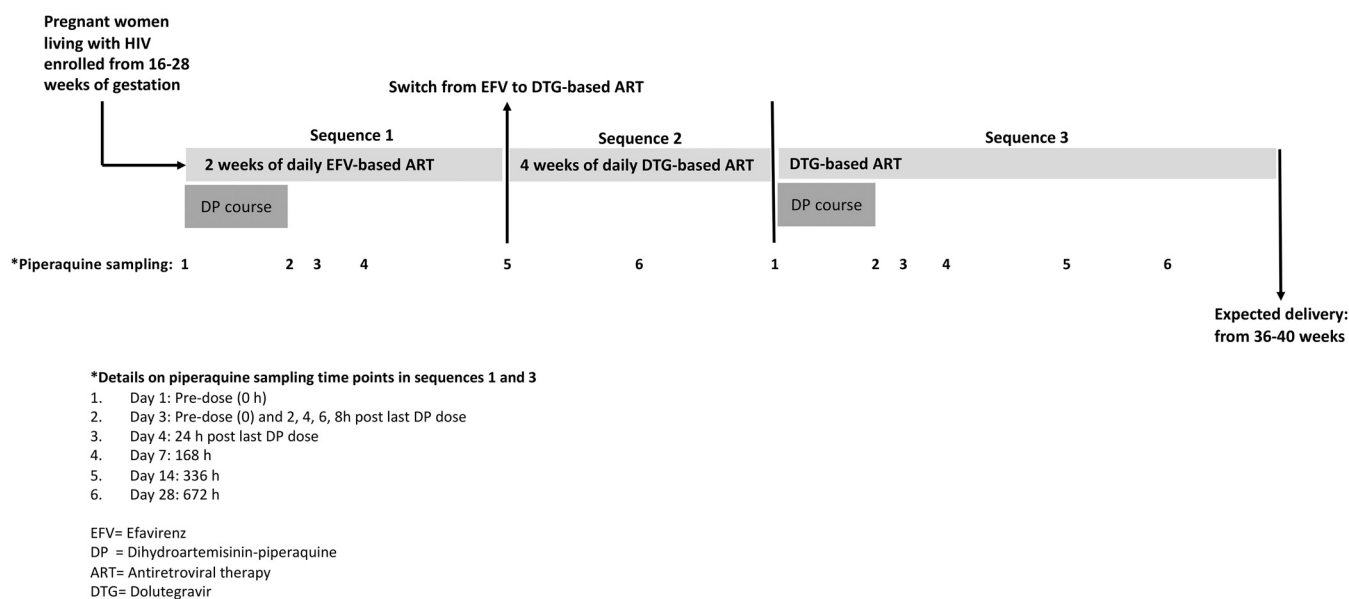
Pregnant women living with HIV enrolled from 16-28 weeks of gestation

Switch from EFV to DTG-based ART

Sequence 1

Sequence 2

Sequence 3

2 weeks of daily EFV-based ART

4 weeks of daily DTG-based ART

DTG-based ART

DP course

DP course

*Piperaquine sampling: 1 2 3 4 5 6 1 2 3 4 5 6

Expected delivery: from 36-40 weeks

*Details on piperaquine sampling time points in sequences 1 and 3
1. Day 1: Pre-dose (0 h)
2. Day 3: Pre-dose (0) and 2, 4, 6, 8h post last DP dose
3. Day 4: 24 h post last DP dose
4. Day 7: 168 h
5. Day 14: 336 h
6. Day 28: 672 h

EFV= Efavirenz
DP = Dihydroartemisinin-piperaquine
ART= Antiretroviral therapy
DTG= Dolutegravir